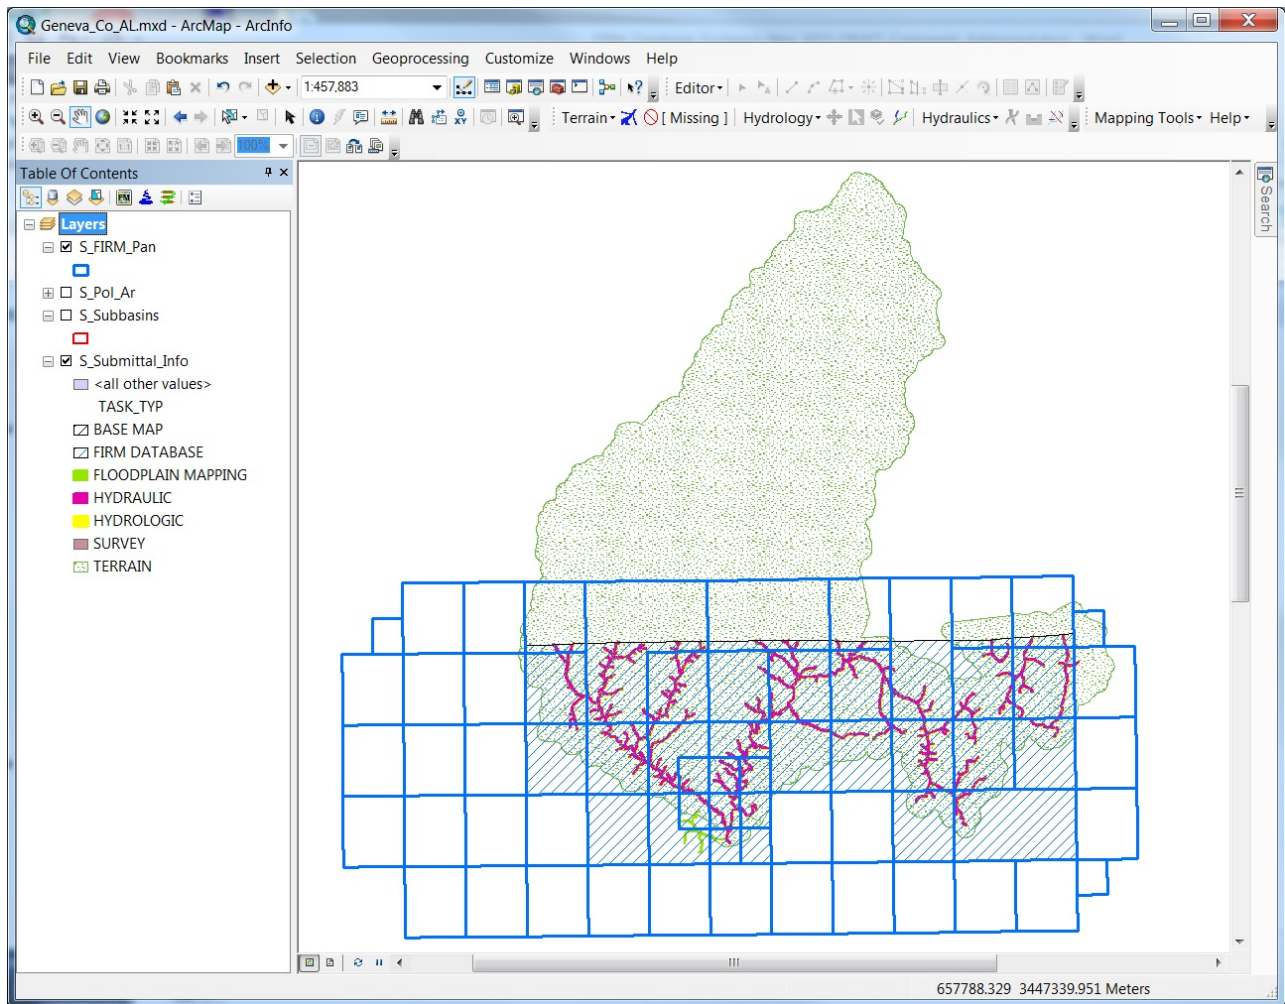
Geneva_Co_AL.mxd - ArcMap - ArcInfo

File Edit View Bookmarks Insert Selection Geoprocessing Customize Windows Help

1:457,883

Editor

Terrain [ Missing ] Hydrology Hydraulics Mapping Tools Help

100%

Table Of Contents

Layers
S_FIRM_Pan
S_Pol_Ar
S_Subbasins
S_Submittal_Info
<all other values>
TASK_TYP
BASE MAP
FIRM DATABASE
FLOODPLAIN MAPPING
HYDRAULIC
HYDROLOGIC
SURVEY
TERRAIN

Search

657788.329 3447339.951 Meters